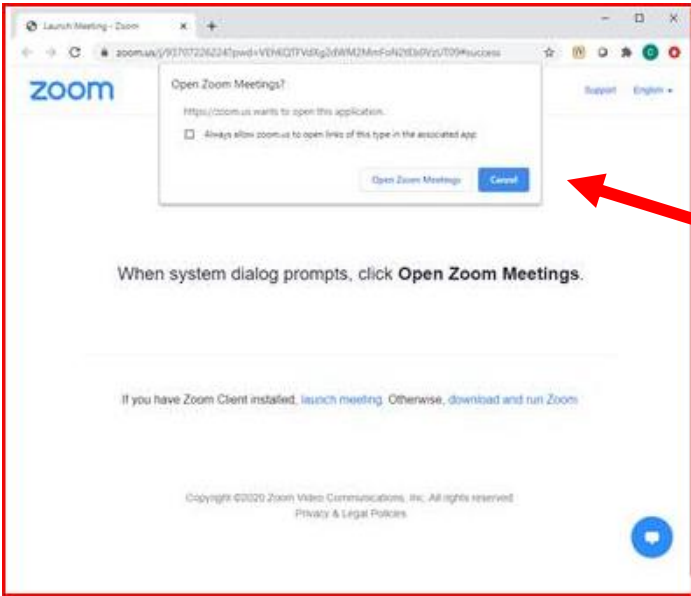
Launch Meeting - Zoom

zoom.us/j/93707226224?pwd=VEhKQTFVdXg2dWM2MmFoN2t0d0VzUT09#success

zoom

Open Zoom Meetings?

https://zoom.us wants to open this application.

Always allow zoom.us to open links of this type in the associated app

Open Zoom Meetings

Cancel

Support

English

When system dialog prompts, click **Open Zoom Meetings**.

If you have Zoom Client installed, launch meeting. Otherwise, download and run Zoom

Copyright ©2020 Zoom Video Communications, Inc. All rights reserved.

Privacy & Legal Policies